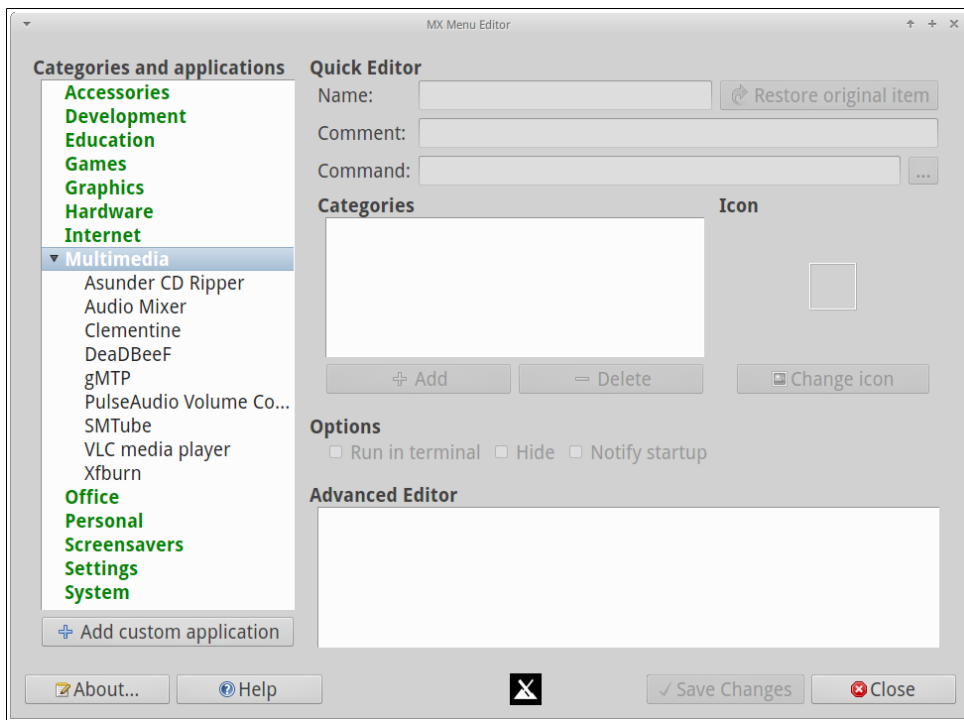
MX Menu Editor

Categories and applications

Accessories
Development
Education
Games
Graphics
Hardware
Internet
Multimedia
Asunder CD Ripper
Audio Mixer
Clementine
DeaDBeeF
gMTP
PulseAudio Volume Co...
SMTube
VLC media player
Xfburn
Office
Personal
Screensavers
Settings
System

Add custom application

Quick Editor
Name:
Restore original item
Comment:
Command:
...

Categories
Icon

Add
Delete
Change icon

Options
Run in terminal
Hide
Notify startup

Advanced Editor

About...
Help
Save Changes
Close